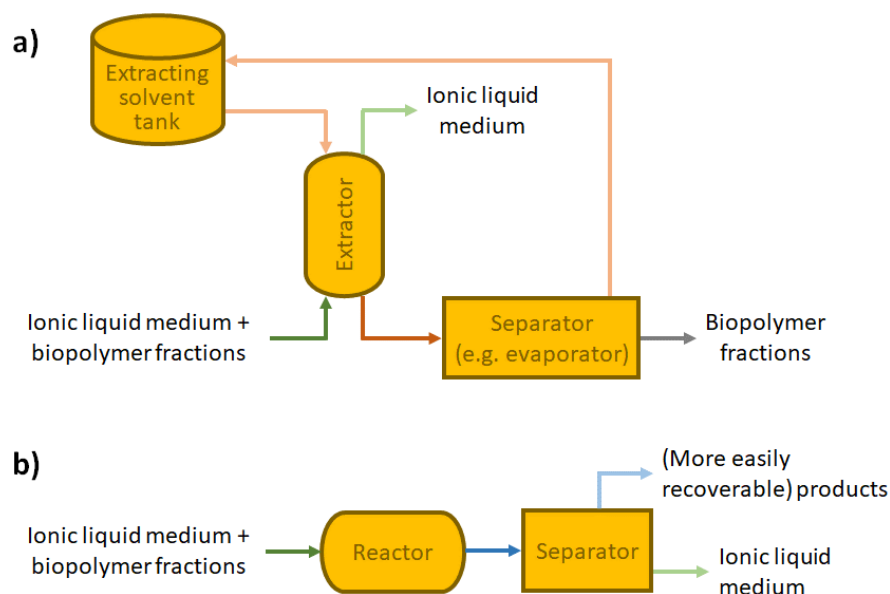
a)

Extracting solvent tank

Ionic liquid medium

Extractor

Ionic liquid medium + biopolymer fractions

Separator (e.g. evaporator)

Biopolymer fractions

b)

(More easily recoverable) products

Ionic liquid medium + biopolymer fractions

Reactor

Separator

Ionic liquid medium